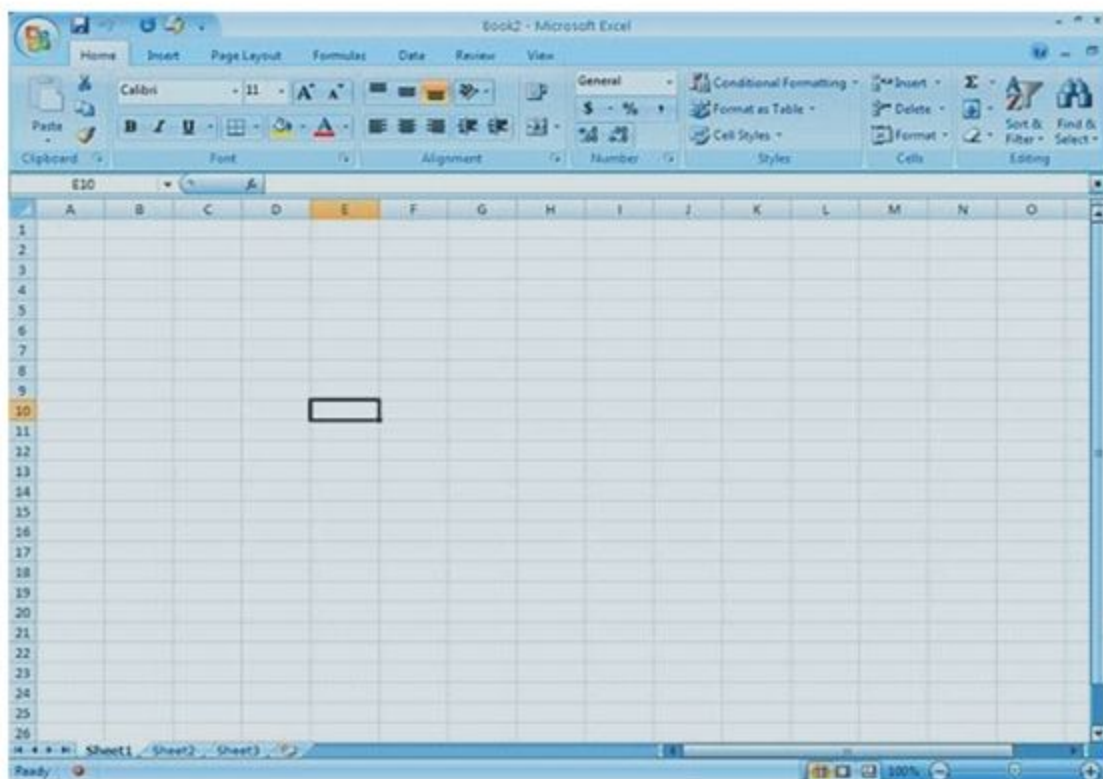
Book2 - Microsoft Excel

Home Insert Page Layout Formulas Data Review View

Paste
Clipboard

Calibri 11 $A^{\hat{}}$ $A^{\check{}}$
B I U A
Font

Alignment

General
$ - % ,
Number

Conditional Formatting
Format as Table
Cell Styles
Styles

Insert
Delete
Format
Cells

Σ
Sort & Filter
Find & Select
Editing

E10 fx

| | A | B | C | D | E | F | G | H | I | J | K | L | M | N | O |
|---|---|---|---|---|---|---|---|---|---|---|---|---|---|---|---|
| 1 | | | | | | | | | | | | | | | |
| 2 | | | | | | | | | | | | | | | |
| 3 | | | | | | | | | | | | | | | |
| 4 | | | | | | | | | | | | | | | |
| 5 | | | | | | | | | | | | | | | |
| 6 | | | | | | | | | | | | | | | |
| 7 | | | | | | | | | | | | | | | |
| 8 | | | | | | | | | | | | | | | |
| 9 | | | | | | | | | | | | | | | |
| 10 | | | | | | | | | | | | | | | |
| 11 | | | | | | | | | | | | | | | |
| 12 | | | | | | | | | | | | | | | |
| 13 | | | | | | | | | | | | | | | |
| 14 | | | | | | | | | | | | | | | |
| 15 | | | | | | | | | | | | | | | |
| 16 | | | | | | | | | | | | | | | |
| 17 | | | | | | | | | | | | | | | |
| 18 | | | | | | | | | | | | | | | |
| 19 | | | | | | | | | | | | | | | |
| 20 | | | | | | | | | | | | | | | |
| 21 | | | | | | | | | | | | | | | |
| 22 | | | | | | | | | | | | | | | |
| 23 | | | | | | | | | | | | | | | |
| 24 | | | | | | | | | | | | | | | |
| 25 | | | | | | | | | | | | | | | |
| 26 | | | | | | | | | | | | | | | |

Sheet1 Sheet2 Sheet3

Ready 100%